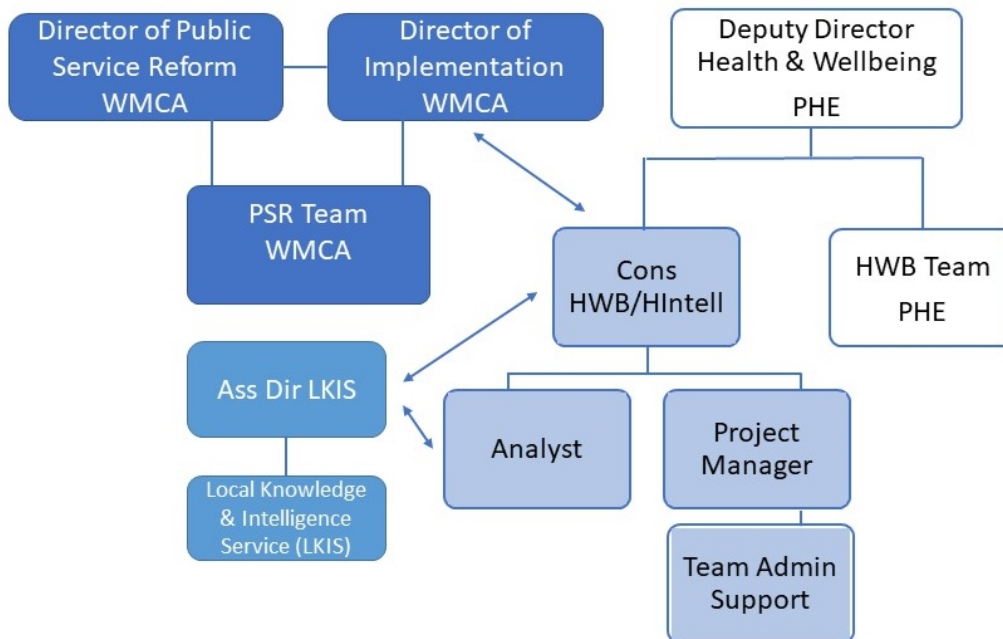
Director of Public Service Reform WMCA

Director of Implementation WMCA

Deputy Director Health & Wellbeing PHE

PSR Team WMCA

Cons HWB/HIntell

HWB Team PHE

Ass Dir LKIS

Local Knowledge & Intelligence Service (LKIS)

Analyst

Project Manager

Team Admin Support